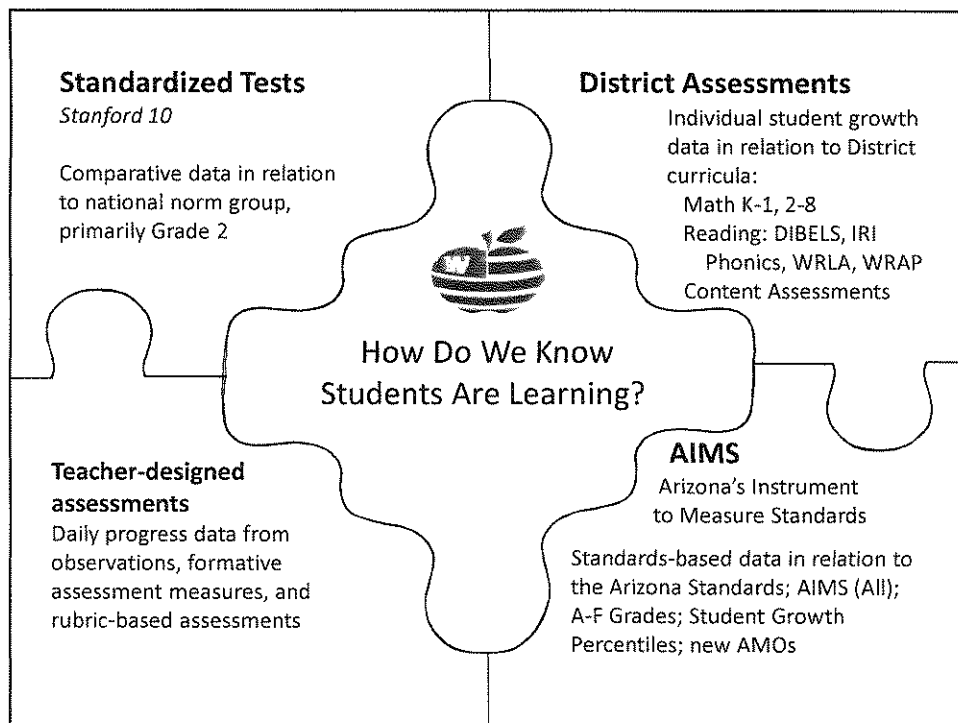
**Standardized Tests**
*Stanford 10*

Comparative data in relation to national norm group, primarily Grade 2

**District Assessments**
Individual student growth data in relation to District curricula:
Math K-1, 2-8
Reading: DIBELS, IRI
Phonics, WRLA, WRAP
Content Assessments

W

How Do We Know Students Are Learning?

**Teacher-designed assessments**
Daily progress data from observations, formative assessment measures, and rubric-based assessments

**AIMS**
Arizona's Instrument to Measure Standards

Standards-based data in relation to the Arizona Standards; AIMS (All); A-F Grades; Student Growth Percentiles; new AMOs